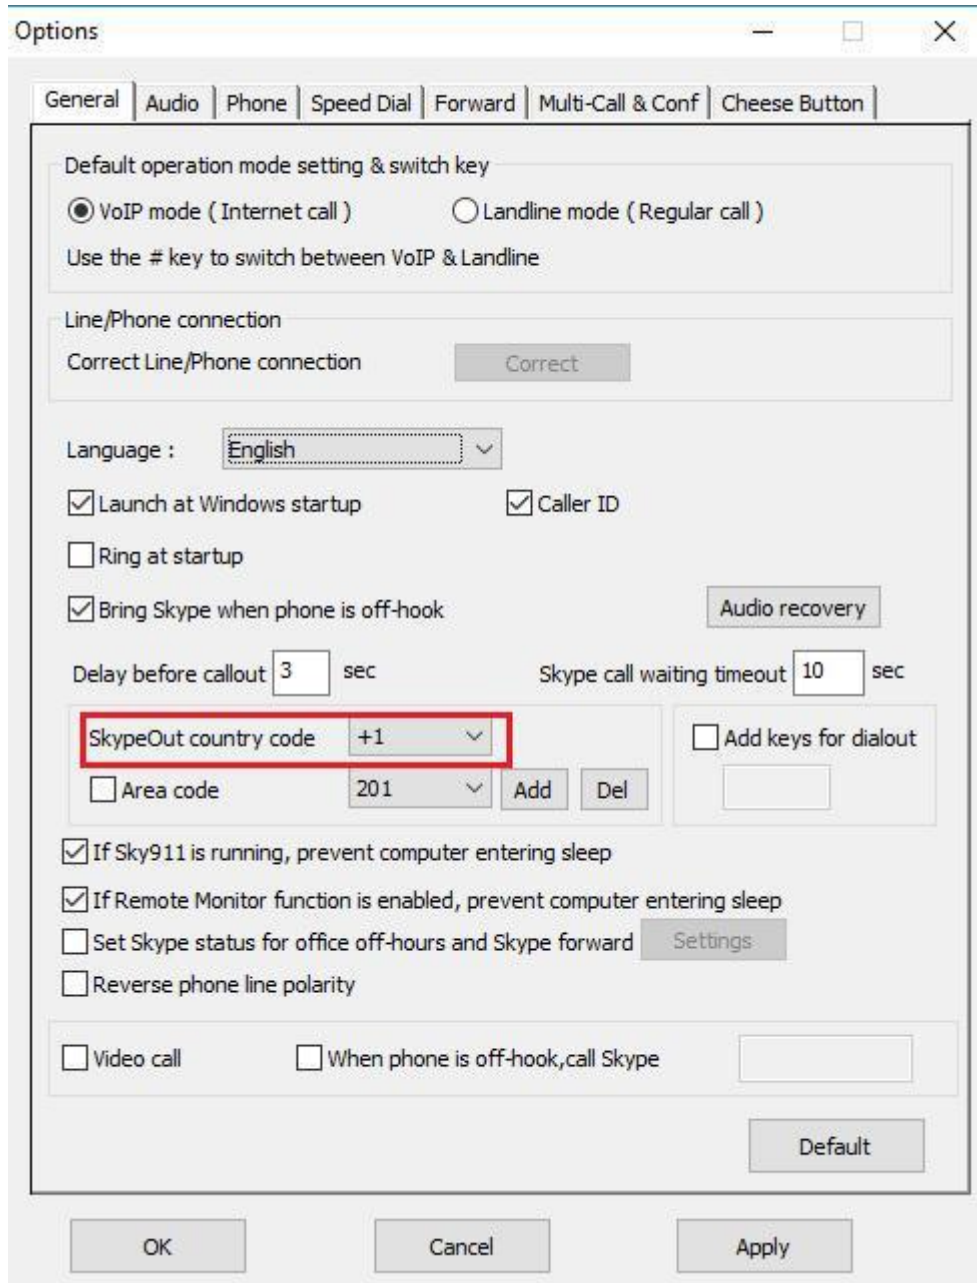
Options

General | Audio | Phone | Speed Dial | Forward | Multi-Call & Conf | Cheese Button

Default operation mode setting & switch key

VoIP mode ( Internet call )

Landline mode ( Regular call )

Use the # key to switch between VoIP & Landline

Line/Phone connection

Correct Line/Phone connection

Correct

Language : English

Launch at Windows startup

Caller ID

Ring at startup

Bring Skype when phone is off-hook

Audio recovery

Delay before callout 3 sec

Skype call waiting timeout 10 sec

SkypeOut country code +1

Add keys for dialout

Area code 201 Add Del

If Sky911 is running, prevent computer entering sleep

If Remote Monitor function is enabled, prevent computer entering sleep

Set Skype status for office off-hours and Skype forward

Settings

Reverse phone line polarity

Video call

When phone is off-hook,call Skype

Default

OK

Cancel

Apply